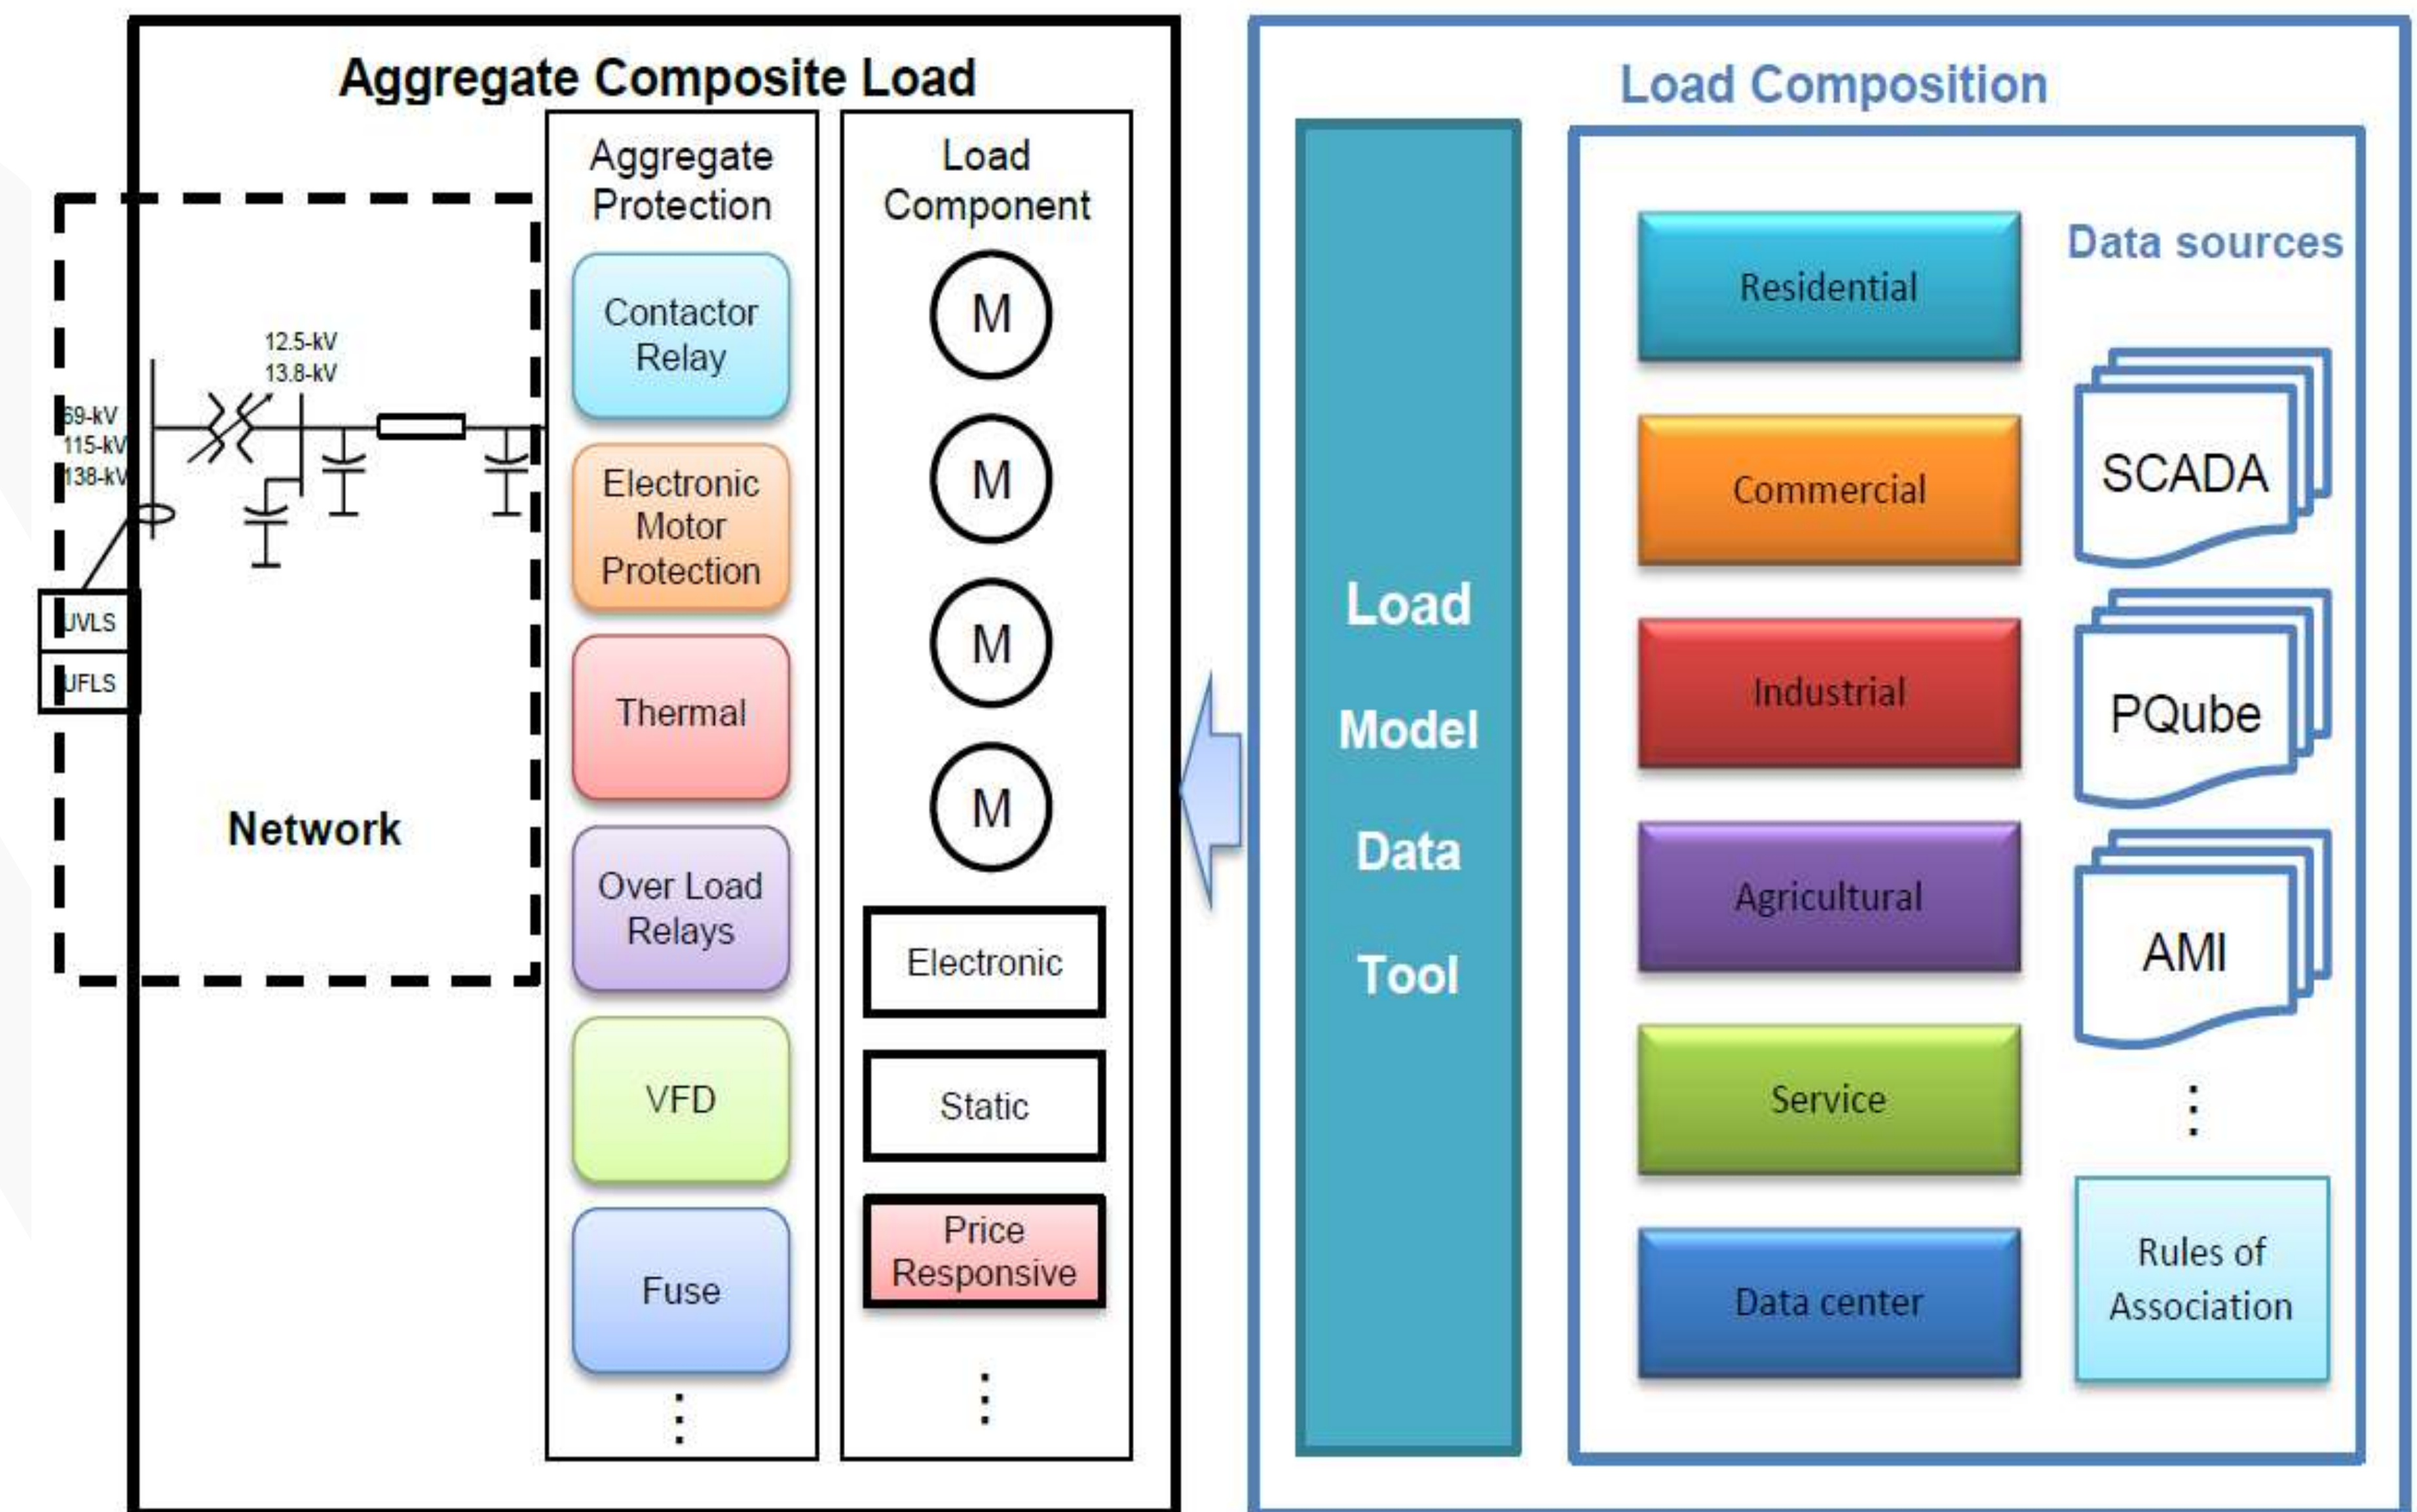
Aggregate Composite Load

Aggregate Protection

Contactor Relay

Electronic Motor Protection

Thermal

Over Load Relays

VFD

Fuse

⋮

Load Component

M

M

M

M

Electronic

Static

Price Responsive

⋮

12.5-kV
13.8-kV

69-kV
115-kV
138-kV

UVLS

UFLS

Network

Load Composition

Load Model Data Tool

Residential

Commercial

Industrial

Agricultural

Service

Data center

Data sources

SCADA

PQube

AMI

⋮

Rules of Association